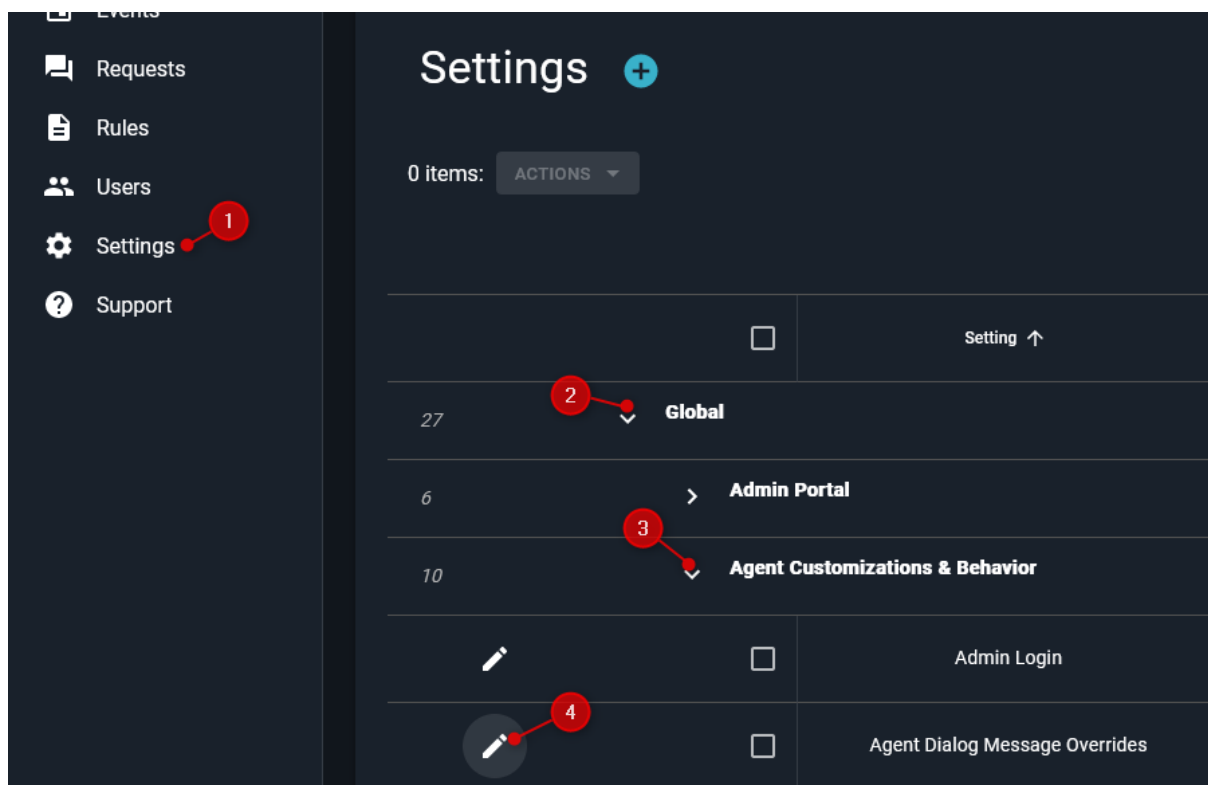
Events
Requests
Rules
Users
Settings
Support

1

Settings

0 items: ACTIONS

Setting ↑

2
27 Global

6 Admin Portal

3
10 Agent Customizations & Behavior

Admin Login

4
Agent Dialog Message Overrides